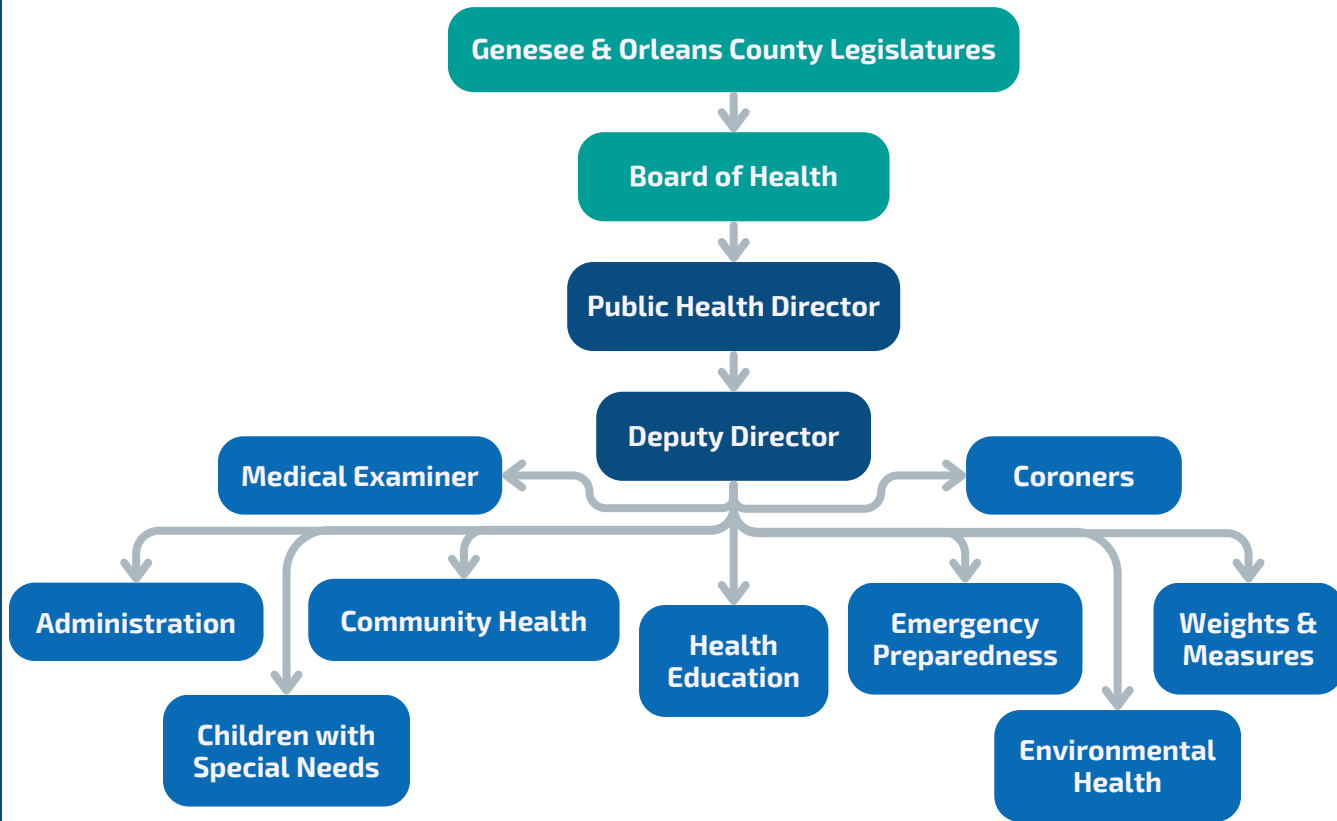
Genesee & Orleans County Legislatures

Board of Health

Public Health Director

Deputy Director

Medical Examiner

Coroners

Administration

Children with Special Needs

Community Health

Health Education

Emergency Preparedness

Environmental Health

Weights & Measures